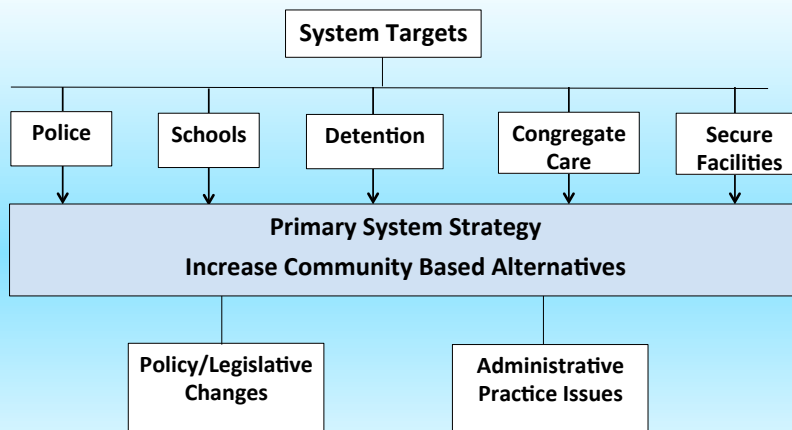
System Targets

Police

Schools

Detention

Congregate Care

Secure Facilities

Primary System Strategy

Increase Community Based Alternatives

Policy/Legislative Changes

Administrative Practice Issues